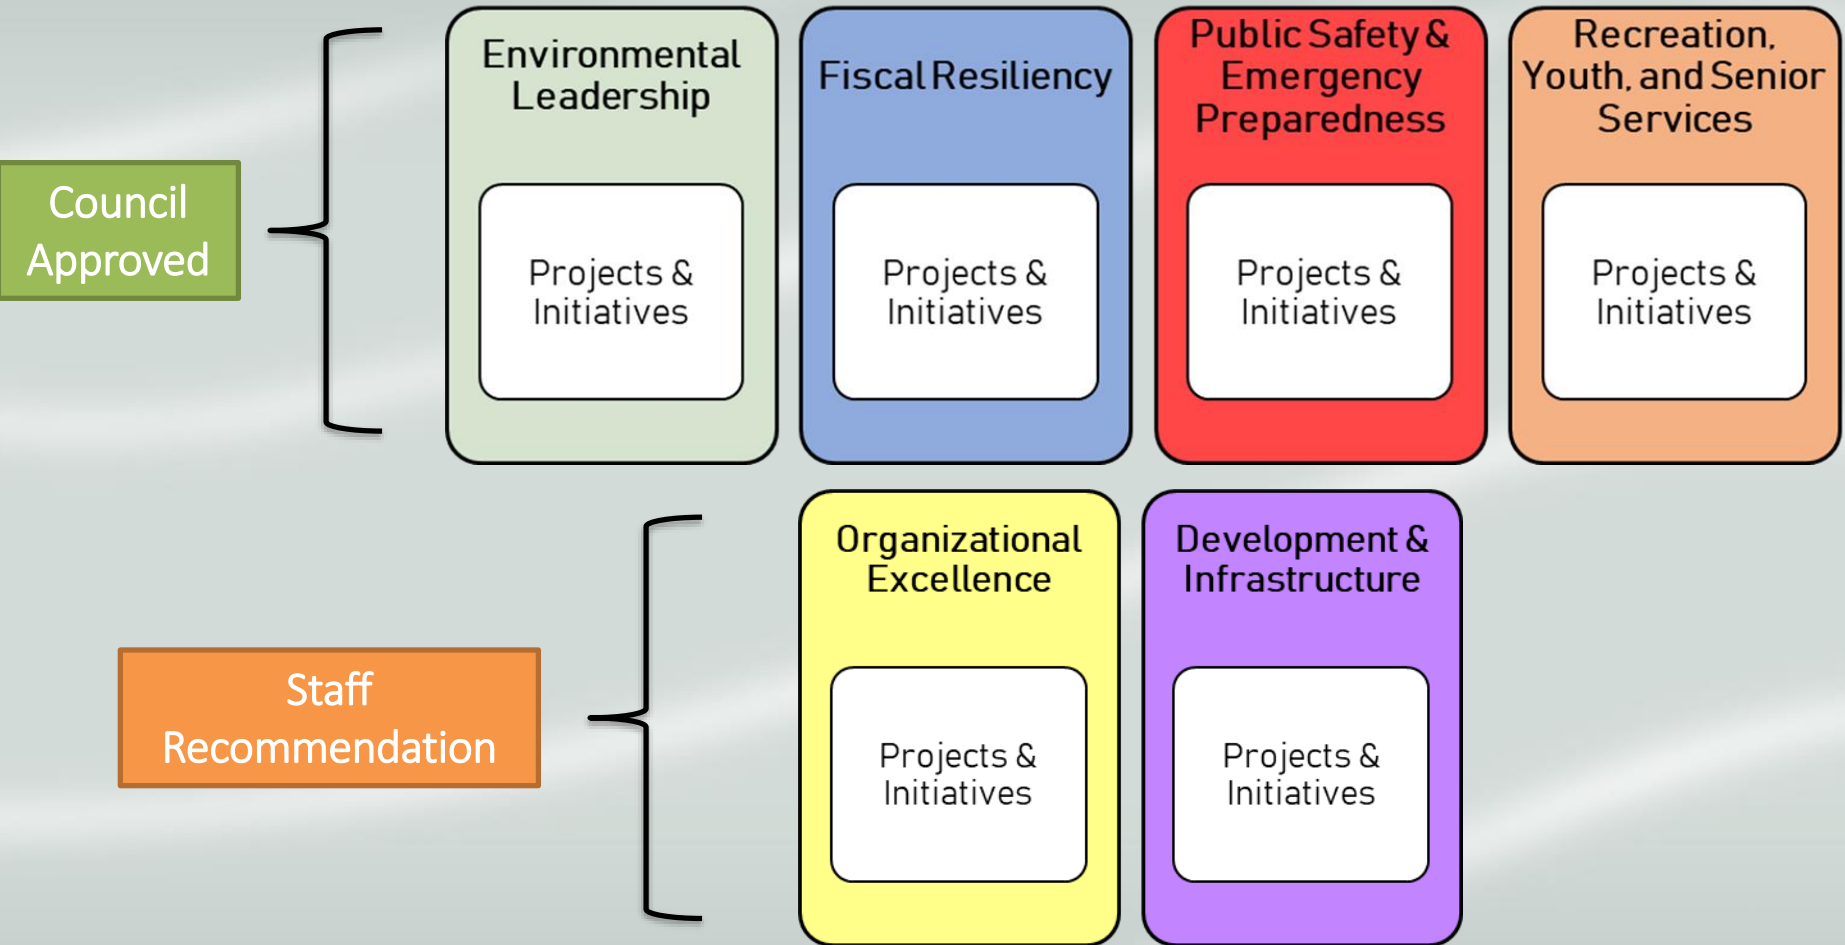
Council Approved

Environmental Leadership

Projects & Initiatives

Fiscal Resiliency

Projects & Initiatives

Public Safety & Emergency Preparedness

Projects & Initiatives

Recreation, Youth, and Senior Services

Projects & Initiatives

Staff Recommendation

Organizational Excellence

Projects & Initiatives

Development & Infrastructure

Projects & Initiatives